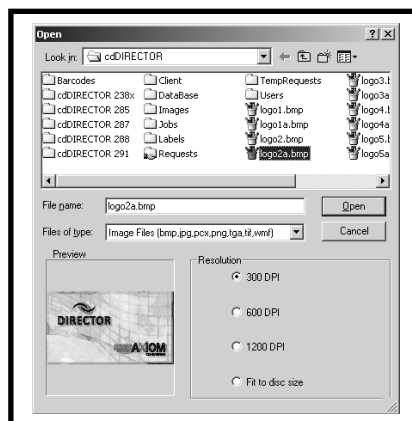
Open
?
X
Look in: cdDIRECTOR

Barcodes
cdDIRECTOR 238x
cdDIRECTOR 285
cdDIRECTOR 287
cdDIRECTOR 288
cdDIRECTOR 291
Client
DataBase
Images
Jobs
Labels
Requests
TempRequests
Users
logo1.bmp
logo1a.bmp
logo2.bmp
logo2a.bmp
logo3.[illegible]
logo3a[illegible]
logo4.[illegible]
logo4a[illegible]
logo5.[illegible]
logo5a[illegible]

File name: logo2a.bmp
Open
Files of type: Image Files (bmp,jpg,pcx,png,tga,tif,wmf)
Cancel

Preview
DIRECTOR
AXIOM

Resolution
300 DPI
600 DPI
1200 DPI
Fit to disc size